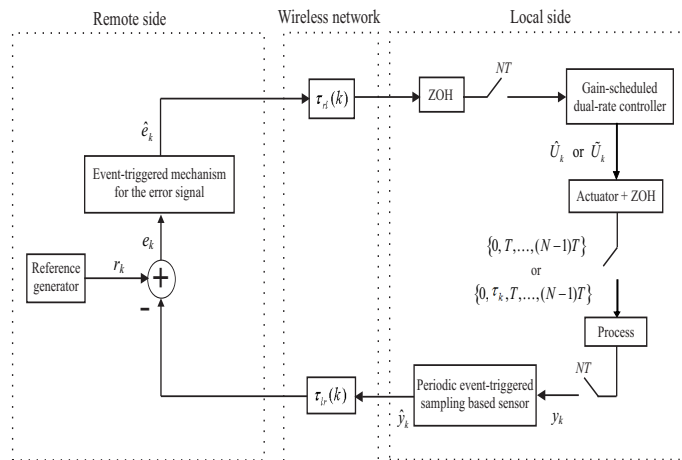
Remote side

Wireless network

Local side

$\tau_{rl}(k)$

ZOH

$NT$

Gain-scheduled dual-rate controller

$\hat{e}_k$

Event-triggered mechanism for the error signal

$\hat{U}_k$ or $\tilde{U}_k$

Actuator + ZOH

$e_k$

Reference generator

$r_k$

+

-

$\{0, T, \ldots, (N-1)T\}$

or

$\{0, \tau_k, T, \ldots, (N-1)T\}$

Process

$NT$

$\tau_{lr}(k)$

Periodic event-triggered sampling based sensor

$\hat{y}_k$

$y_k$